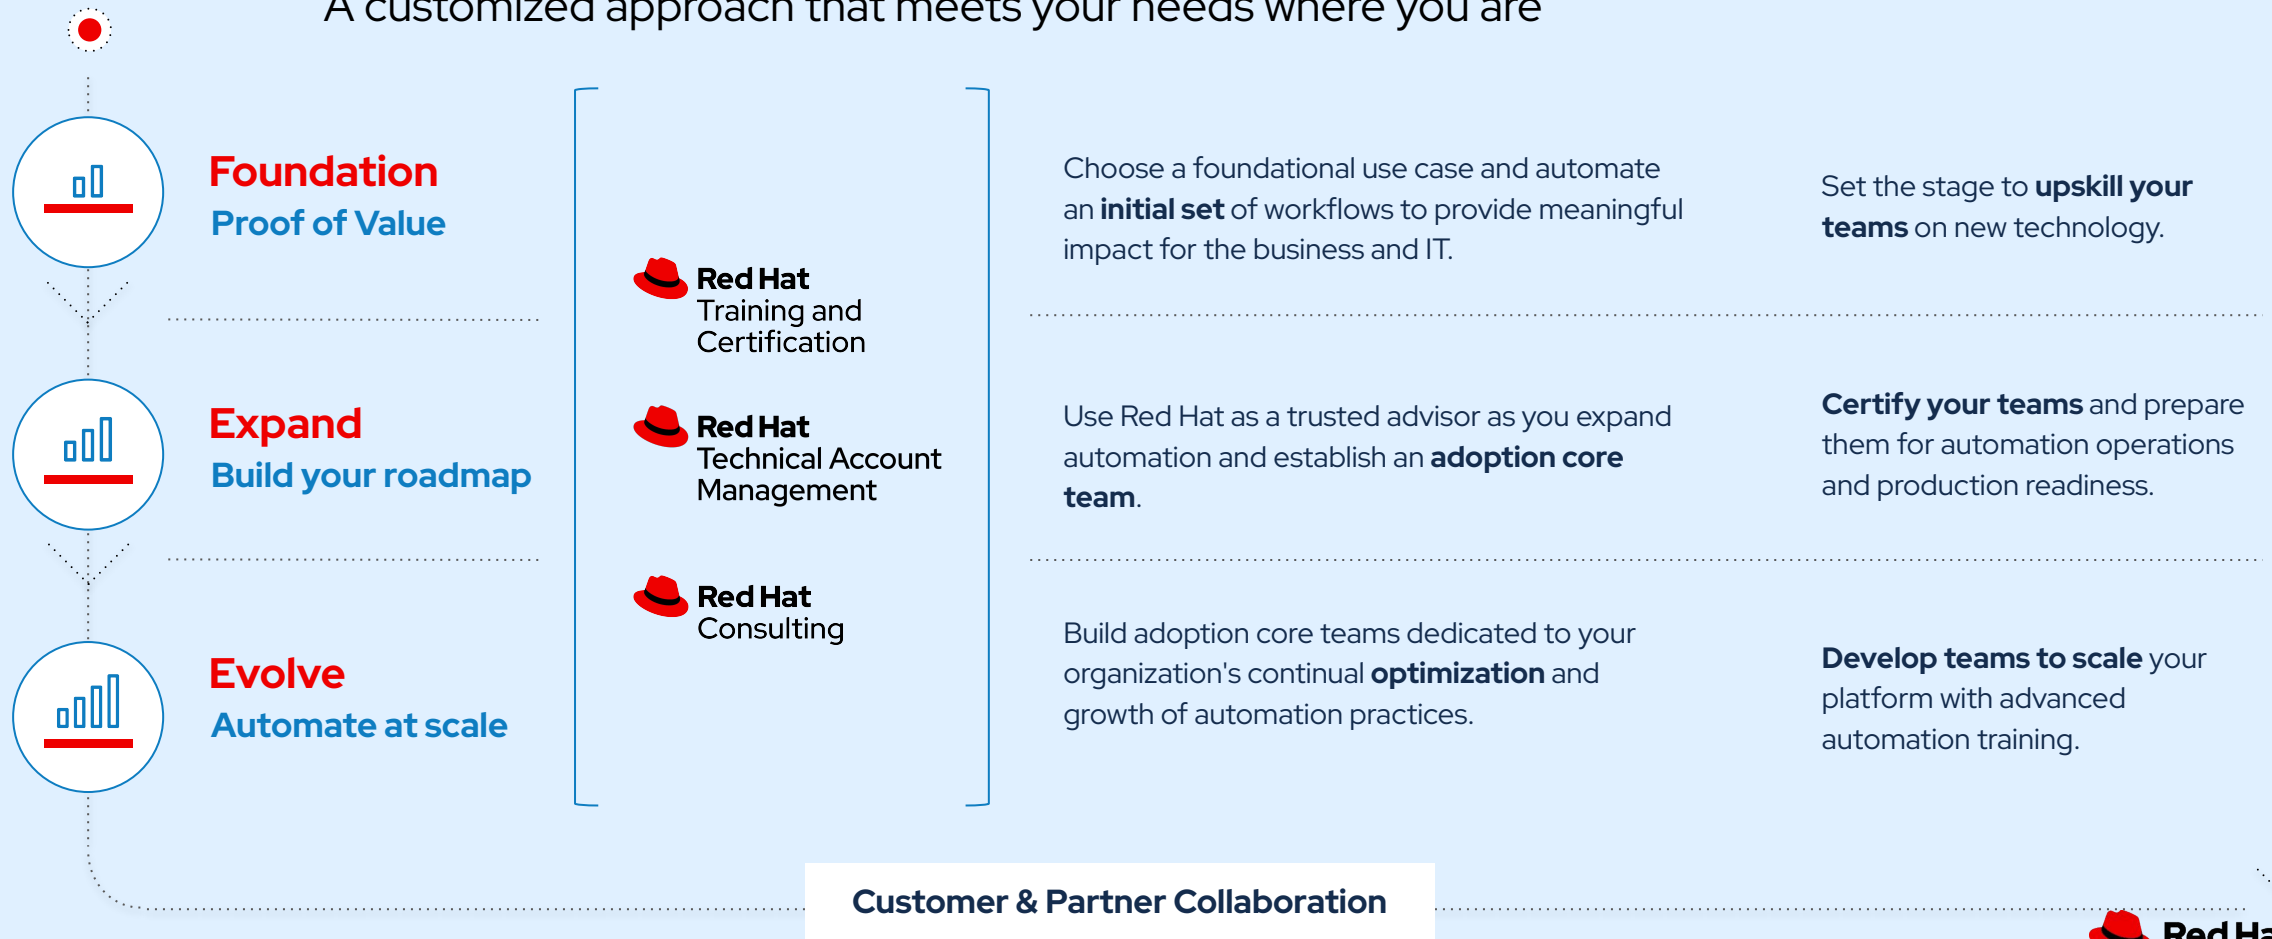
A customized approach that meets your needs where you are

Foundation
Proof of Value

Expand
Build your roadmap

Evolve
Automate at scale

Red Hat
Training and Certification

Red Hat
Technical Account Management

Red Hat
Consulting

Choose a foundational use case and automate an **initial set** of workflows to provide meaningful impact for the business and IT.

Set the stage to **upskill your teams** on new technology.

Use Red Hat as a trusted advisor as you expand automation and establish an **adoption core team**.

**Certify your teams** and prepare them for automation operations and production readiness.

Build adoption core teams dedicated to your organization's continual **optimization** and growth of automation practices.

**Develop teams to scale** your platform with advanced automation training.

Customer & Partner Collaboration

Red Ha